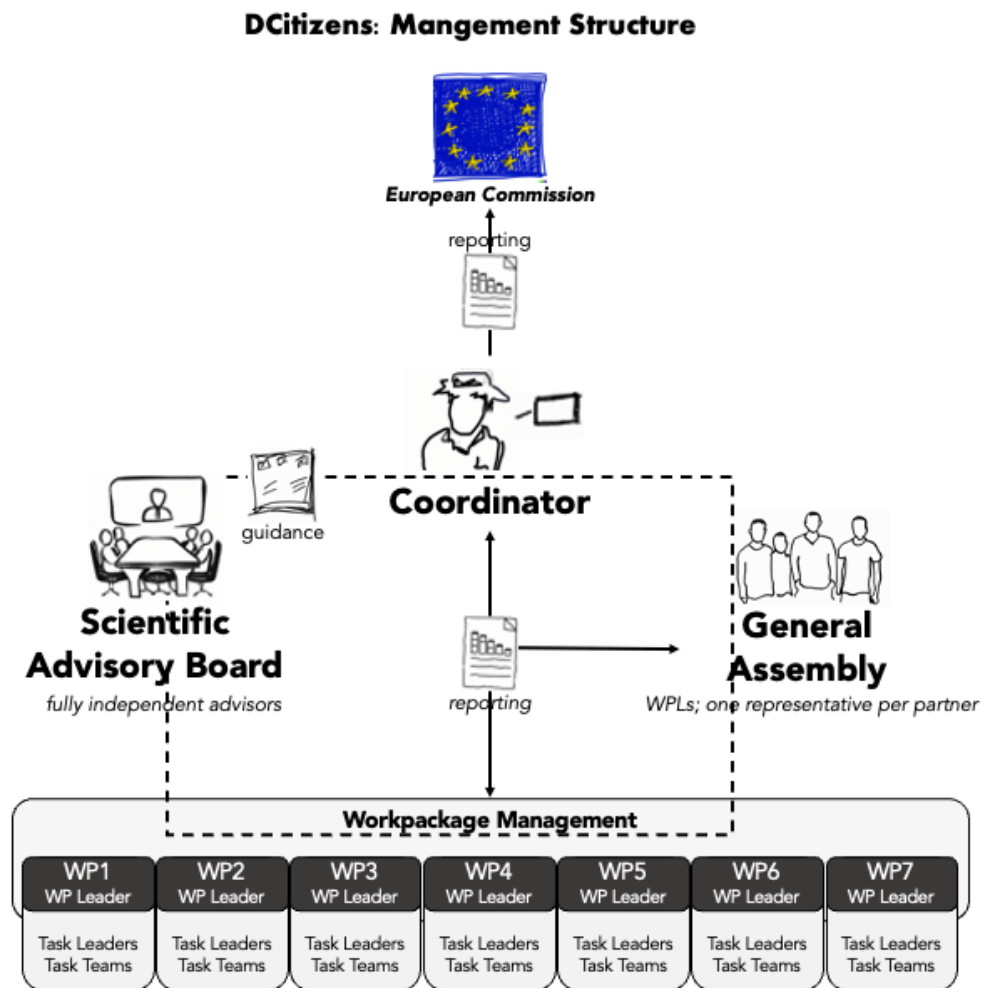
DCitizens: Mangement Structure

European Commission

reporting

Coordinator

guidance

Scientific Advisory Board
fully independent advisors

reporting

General Assembly
WPLs; one representative per partner

Workpackage Management

| WP1 WP Leader | WP2 WP Leader | WP3 WP Leader | WP4 WP Leader | WP5 WP Leader | WP6 WP Leader | WP7 WP Leader |
|---|---|---|---|---|---|---|
| Task Leaders Task Teams | Task Leaders Task Teams | Task Leaders Task Teams | Task Leaders Task Teams | Task Leaders Task Teams | Task Leaders Task Teams | Task Leaders Task Teams |